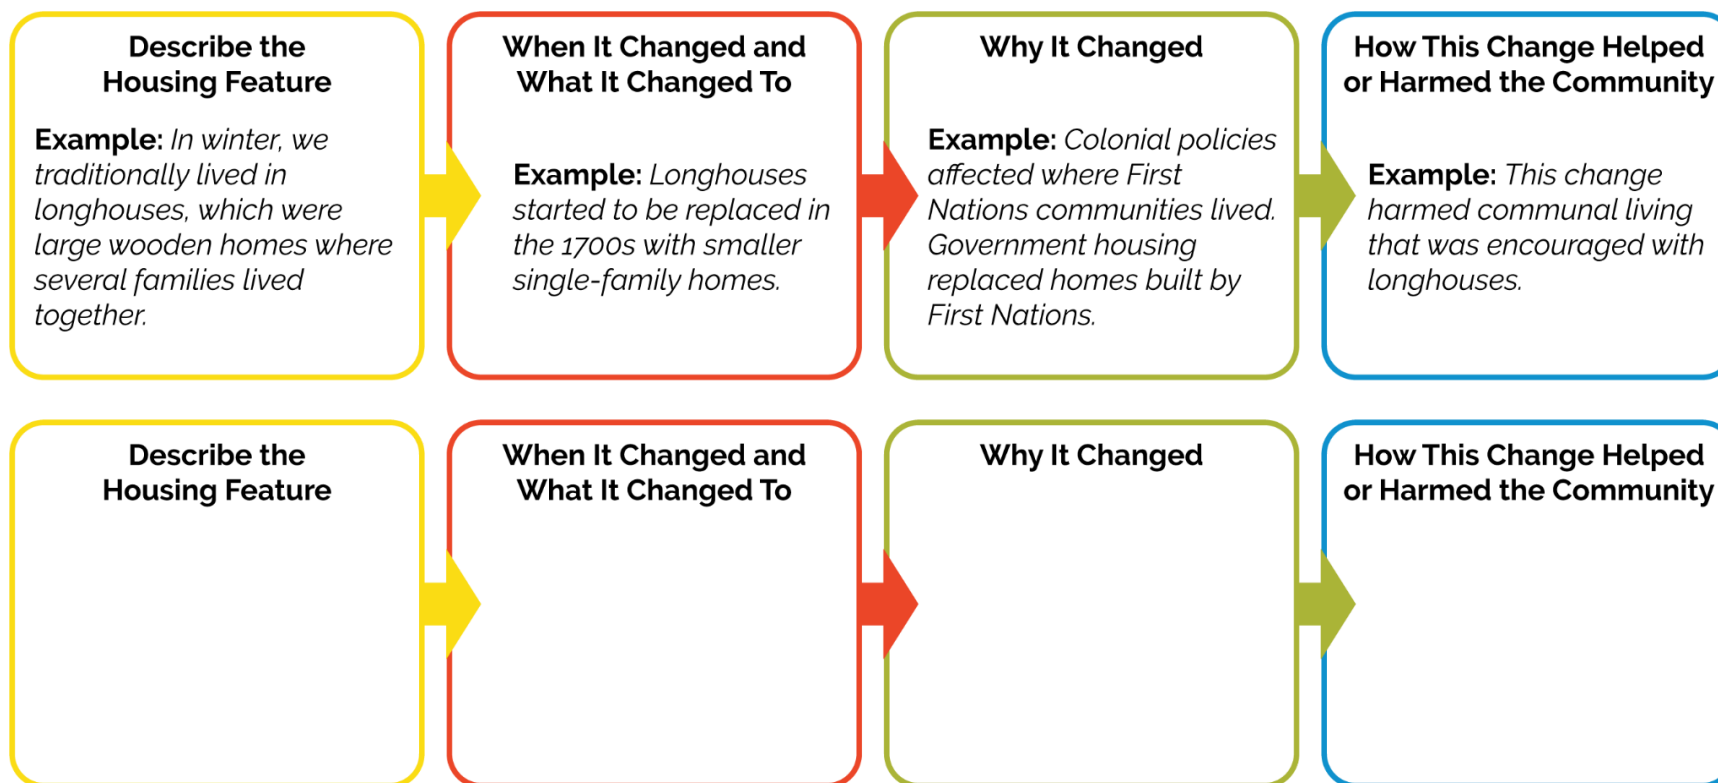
Describe the Housing Feature

Example: In winter, we traditionally lived in longhouses, which were large wooden homes where several families lived together.

When It Changed and What It Changed To

Example: Longhouses started to be replaced in the 1700s with smaller single-family homes.

Why It Changed

Example: Colonial policies affected where First Nations communities lived. Government housing replaced homes built by First Nations.

How This Change Helped or Harmed the Community

Example: This change harmed communal living that was encouraged with longhouses.

Describe the Housing Feature

When It Changed and What It Changed To

Why It Changed

How This Change Helped or Harmed the Community